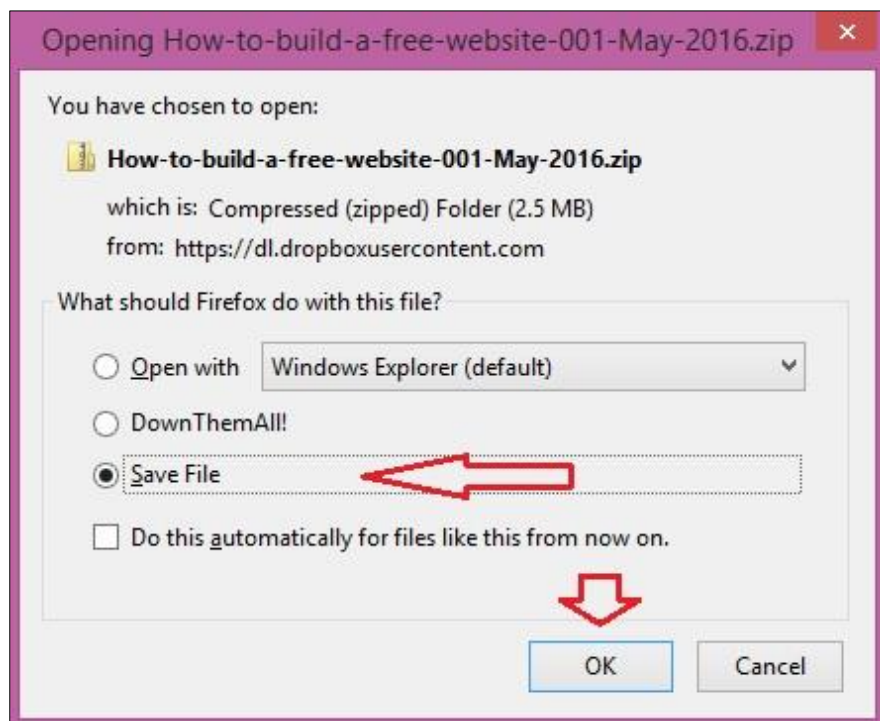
Opening How-to-build-a-free-website-001-May-2016.zip

×

You have chosen to open:

How-to-build-a-free-website-001-May-2016.zip

which is: Compressed (zipped) Folder (2.5 MB)

from: https://dl.dropboxusercontent.com

What should Firefox do with this file?

Open with

Windows Explorer (default)

DownThemAll!

Save File

Do this automatically for files like this from now on.

OK

Cancel